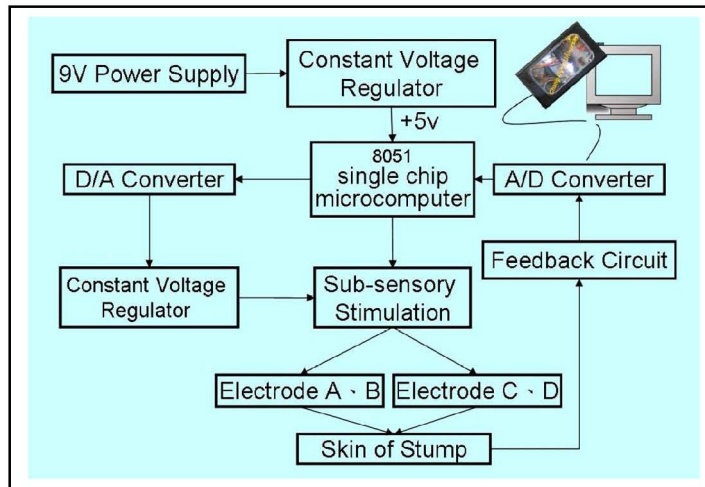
9V Power Supply

Constant Voltage Regulator

+5v

8051 single chip microcomputer

D/A Converter

A/D Converter

Feedback Circuit

Constant Voltage Regulator

Sub-sensory Stimulation

Electrode A、B

Electrode C、D

Skin of Stump